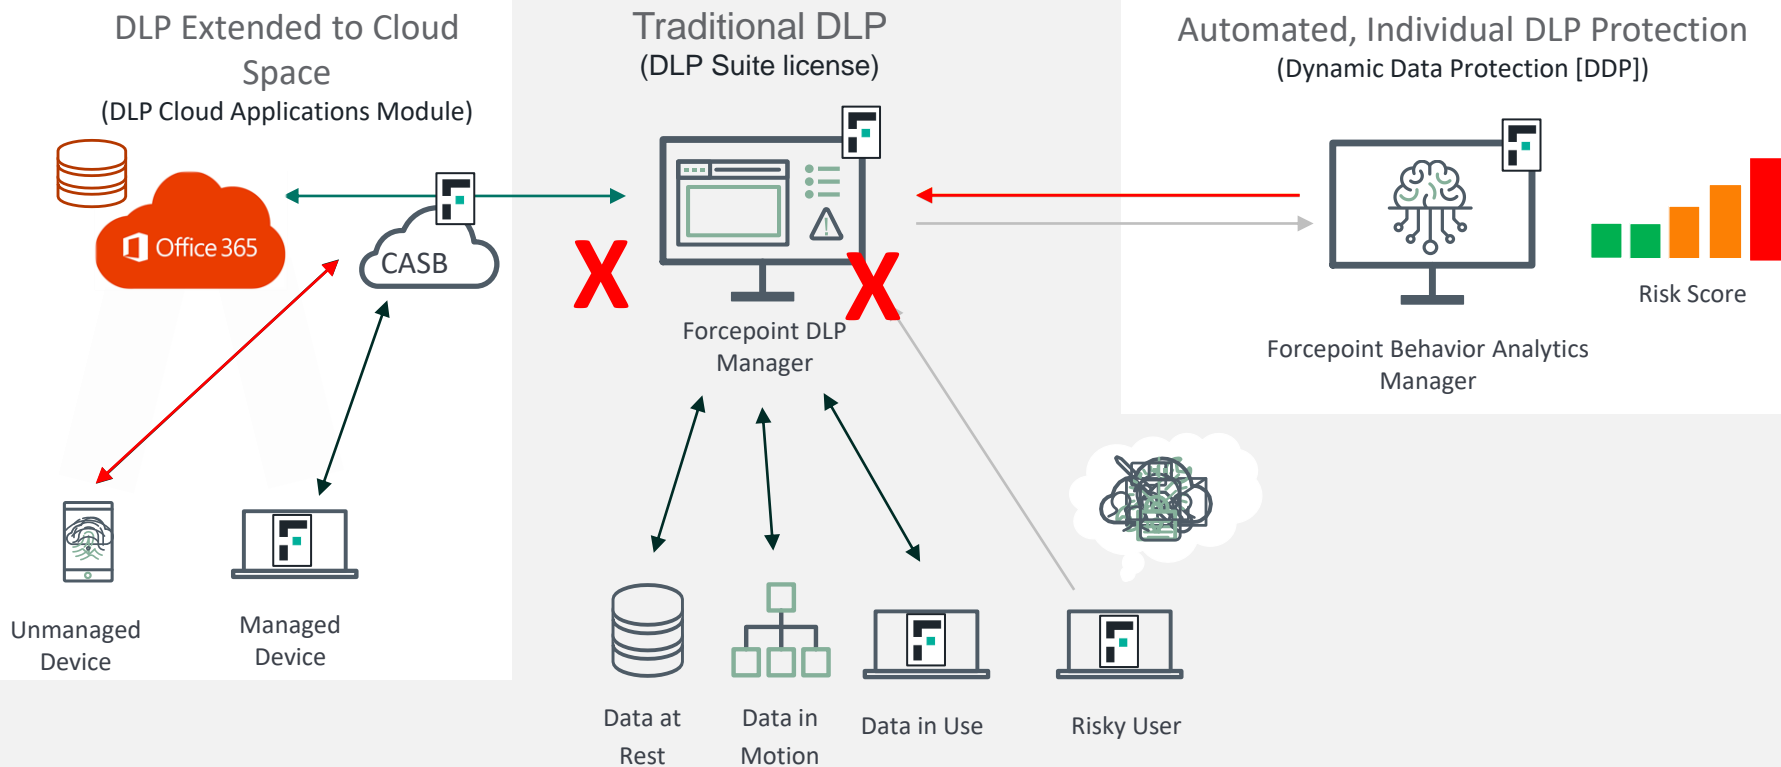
DLP Extended to Cloud Space
(DLP Cloud Applications Module)

Office 365

CASB

Unmanaged Device

Managed Device

Traditional DLP
(DLP Suite license)

X

X

Forcepoint DLP Manager

Data at Rest

Data in Motion

Data in Use

Risky User

Automated, Individual DLP Protection
(Dynamic Data Protection [DDP])

Risk Score

Forcepoint Behavior Analytics Manager